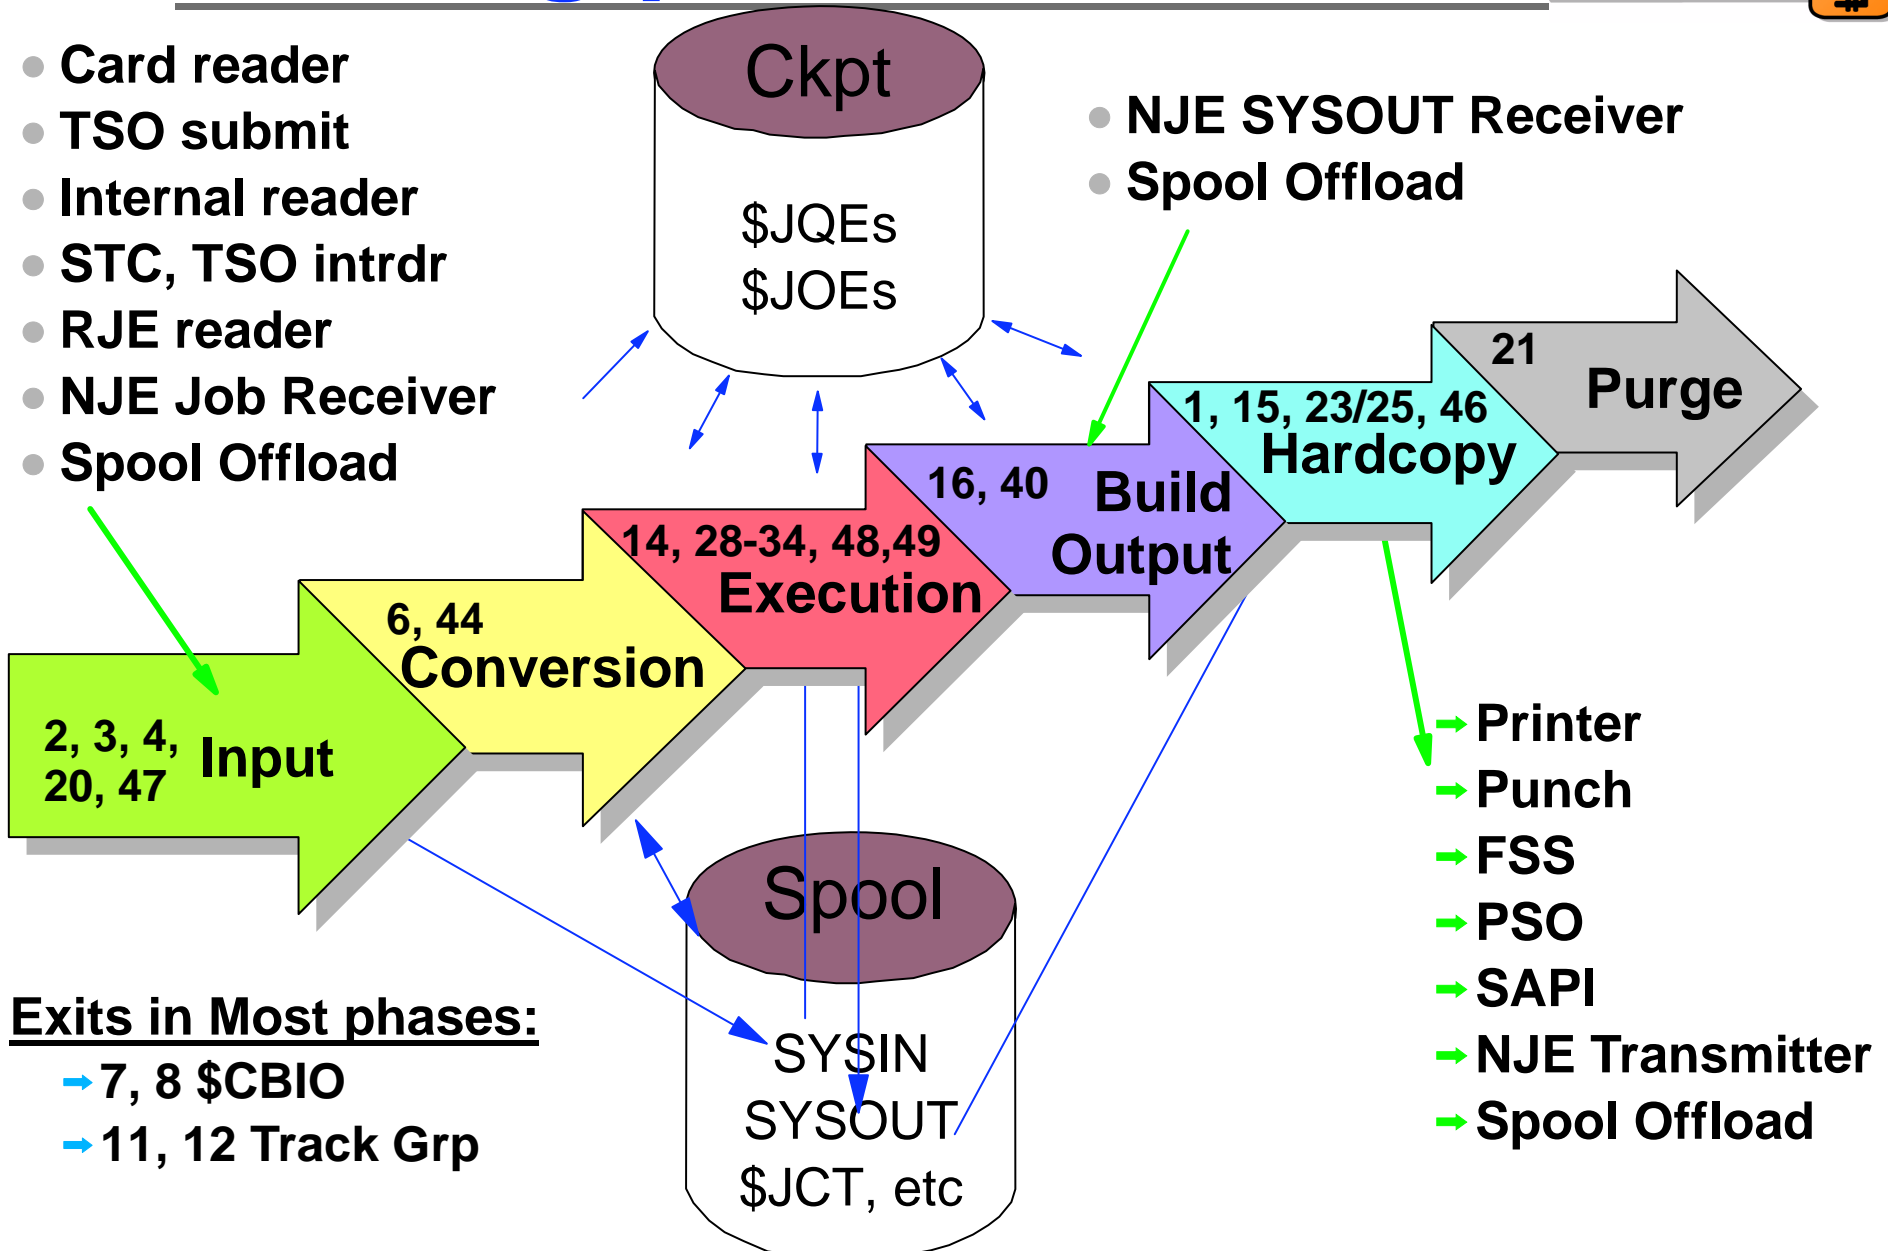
Card reader
TSO submit
Internal reader
STC, TSO intrdr
RJE reader
NJE Job Receiver
Spool Offload

Ckpt
$JQEs
$JOEs

NJE SYSOUT Receiver
Spool Offload

21
Purge

1, 15, 23/25, 46
Hardcopy

16, 40
Build
Output

14, 28-34, 48,49
Execution

6, 44
Conversion

2, 3, 4,
20, 47
Input

Spool
SYSIN
SYSOUT
$JCT, etc

Exits in Most phases:
7, 8 $CBIO
11, 12 Track Grp

Printer
Punch
FSS
PSO
SAPI
NJE Transmitter
Spool Offload